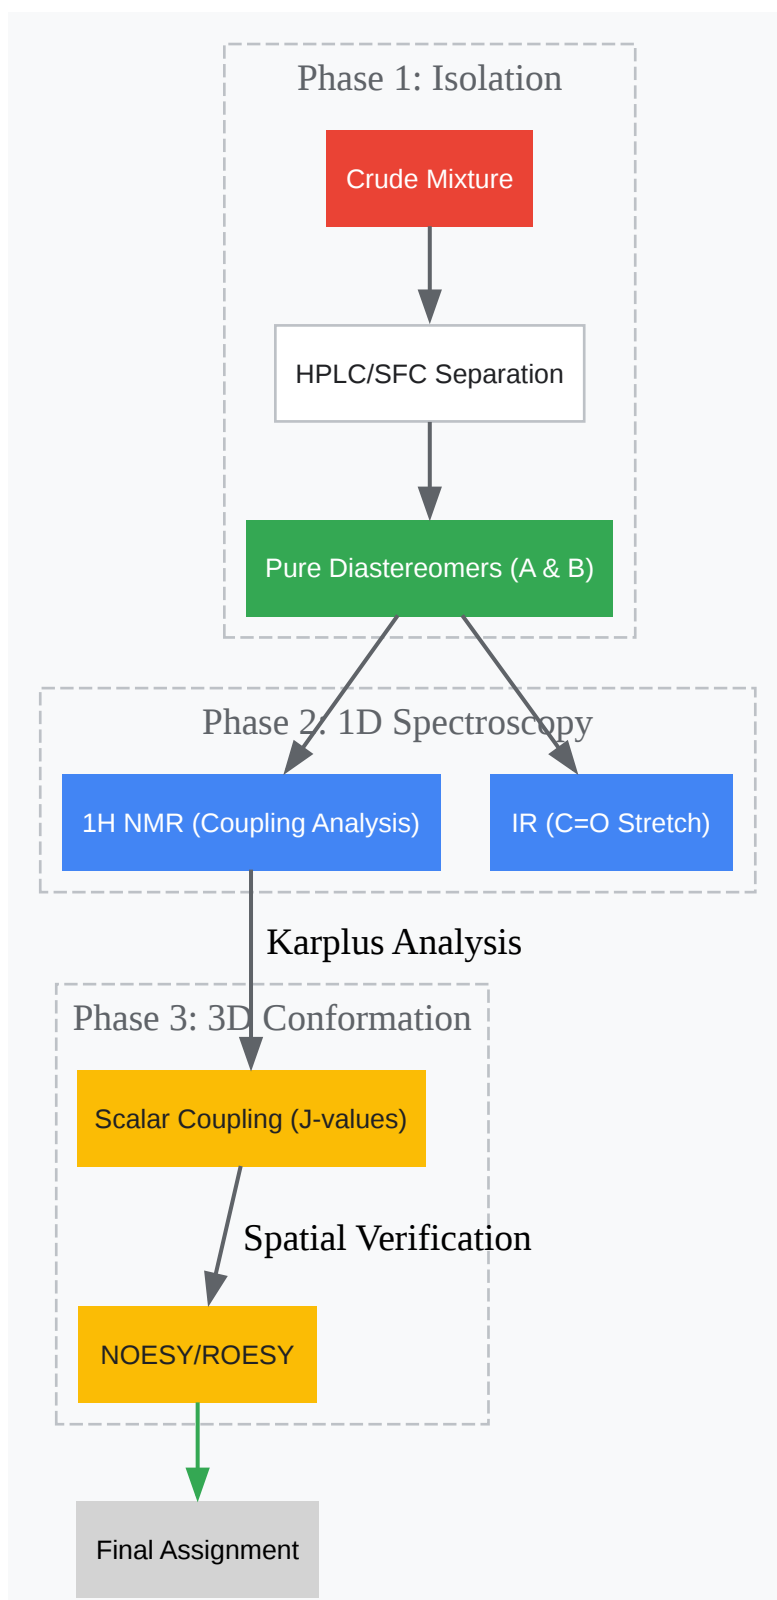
Phase 1: Isolation

Crude Mixture

HPLC/SFC Separation

Pure Diastereomers (A & B)

Phase 2: 1D Spectroscopy

1H NMR (Coupling Analysis)

IR (C=O Stretch)

Karplus Analysis

Phase 3: 3D Conformation

Scalar Coupling (J-values)

Spatial Verification

NOESY/ROESY

Final Assignment